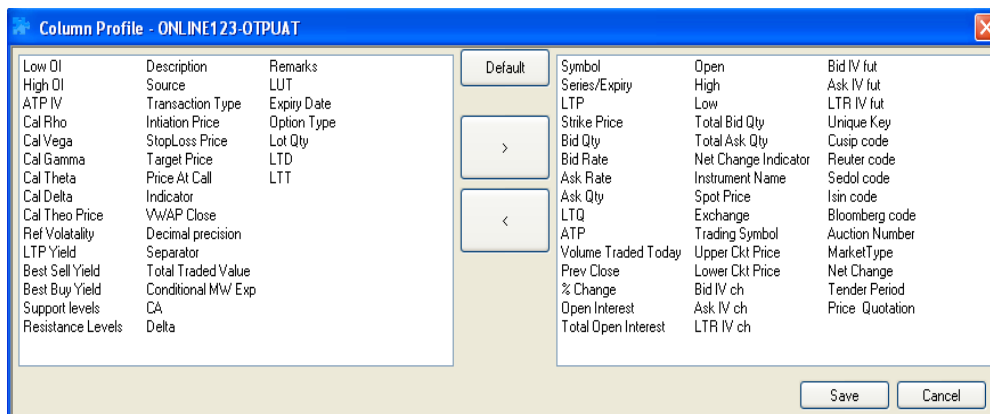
Column Profile - ONLINE123-OTPUAT

Low OI
High OI
ATP IV
Cal Rho
Cal Vega
Cal Gamma
Cal Theta
Cal Delta
Cal Theo Price
Ref Volatality
LTP Yield
Best Sell Yield
Best Buy Yield
Support levels
Resistance Levels

Description
Source
Transaction Type
Intiation Price
StopLoss Price
Target Price
Price At Call
Indicator
VWAP Close
Decimal precision
Separator
Total Traded Value
Conditional MW Exp
CA
Delta

Remarks
LUT
Expiry Date
Option Type
Lot Qty
LTD
LTT

Default

>

<

Symbol
Series/Expiry
LTP
Strike Price
Bid Qty
Bid Rate
Ask Rate
Ask Qty
LTQ
ATP
Volume Traded Today
Prev Close
% Change
Open Interest
Total Open Interest

Open
High
Low
Total Bid Qty
Total Ask Qty
Net Change Indicator
Instrument Name
Spot Price
Exchange
Trading Symbol
Upper Ckt Price
Lower Ckt Price
Bid IV ch
Ask IV ch
LTR IV ch

Bid IV fut
Ask IV fut
LTR IV fut
Unique Key
Cusip code
Reuter code
Sedol code
Isin code
Bloomberg code
Auction Number
MarketType
Net Change
Tender Period
Price Quotation

Save
Cancel